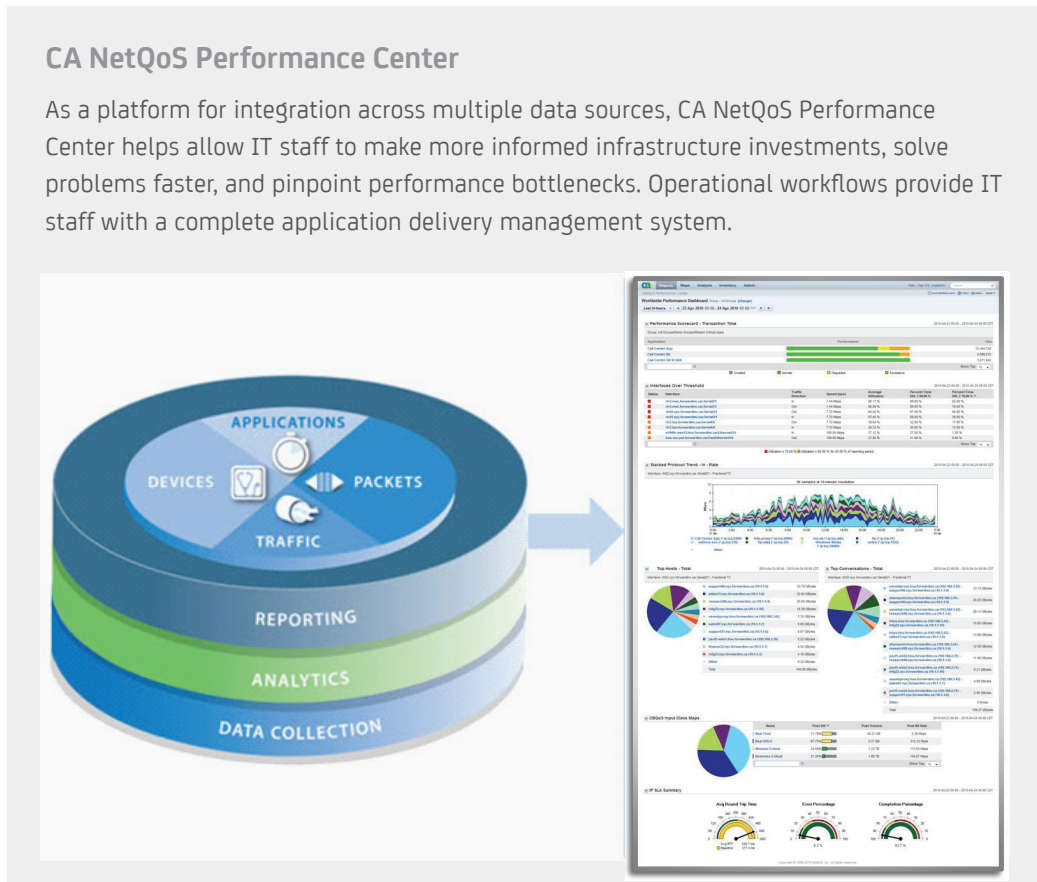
CA NetQoS Performance Center

As a platform for integration across multiple data sources, CA NetQoS Performance Center helps allow IT staff to make more informed infrastructure investments, solve problems faster, and pinpoint performance bottlenecks. Operational workflows provide IT staff with a complete application delivery management system.

APPLICATIONS
DEVICES
PACKETS
TRAFFIC
REPORTING
ANALYTICS
DATA COLLECTION

Worldwide Performance Dashboard
Performance Scorecard - Transaction Time
Interfaces Over Threshold
Stacked Protocol Trend - In - Rate
Top Hosts - Total
Top Conversations - Total
CBQoS Input Class Maps
SLA Summary
Avg Round Trip Time
Error Percentage
Completion Percentage
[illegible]